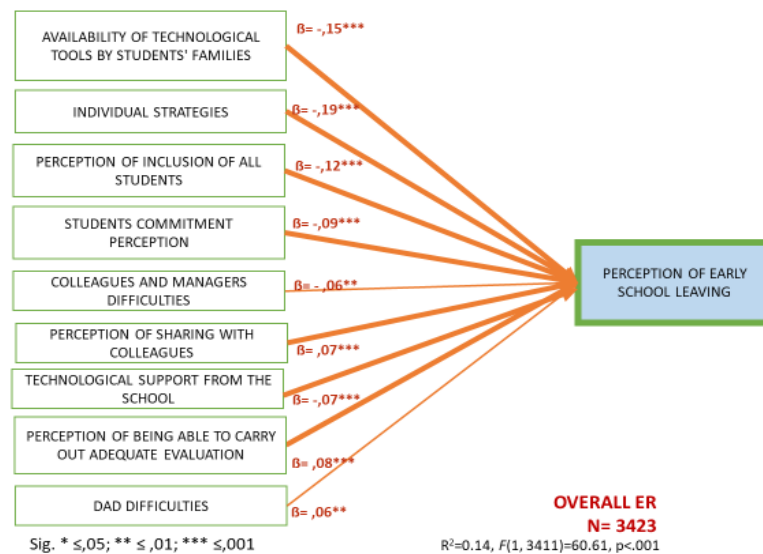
AVAILABILITY OF TECHNOLOGICAL TOOLS BY STUDENTS' FAMILIES

ß= -,15***

INDIVIDUAL STRATEGIES

ß= -,19***

PERCEPTION OF INCLUSION OF ALL STUDENTS

ß= -,12***

STUDENTS COMMITMENT PERCEPTION

ß= -,09***

COLLEAGUES AND MANAGERS DIFFICULTIES

ß= - ,06**

PERCEPTION OF SHARING WITH COLLEAGUES

ß= ,07***

TECHNOLOGICAL SUPPORT FROM THE SCHOOL

ß= -,07***

PERCEPTION OF BEING ABLE TO CARRY OUT ADEQUATE EVALUATION

ß= ,08***

DAD DIFFICULTIES

ß= ,06**

PERCEPTION OF EARLY SCHOOL LEAVING

OVERALL ER
N= 3423

Sig. * ≤,05; ** ≤ ,01; *** ≤,001

$R^2$=0.14, $F(1, 3411)$=60.61, p<.001